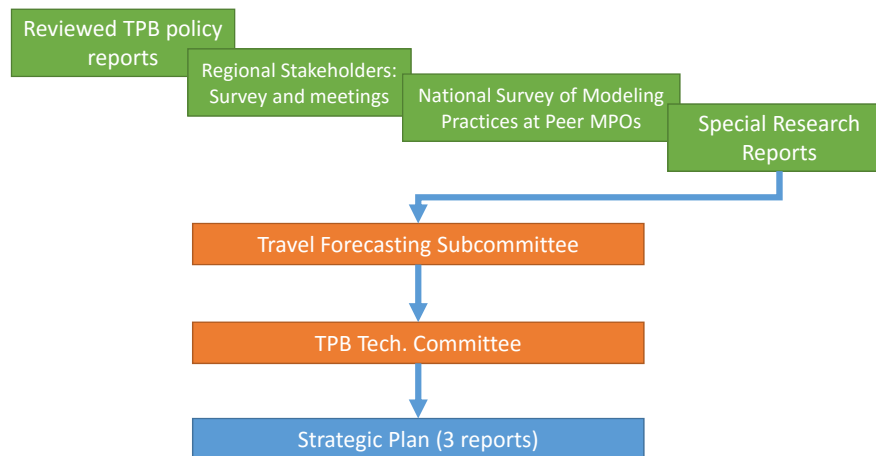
Reviewed TPB policy reports

Regional Stakeholders: Survey and meetings

National Survey of Modeling Practices at Peer MPOs

Special Research Reports

Travel Forecasting Subcommittee

TPB Tech. Committee

Strategic Plan (3 reports)